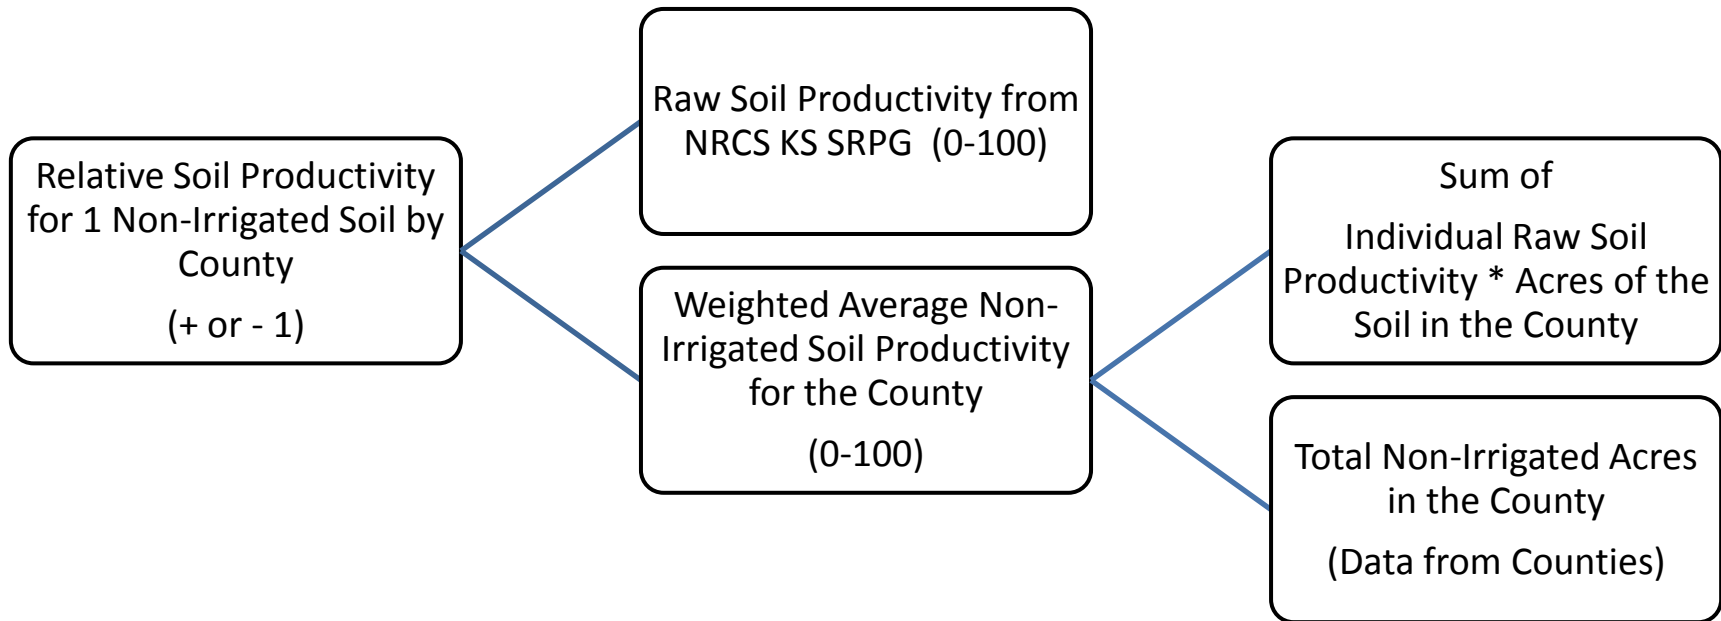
Relative Soil Productivity for 1 Non-Irrigated Soil by County

(+ or - 1)

Raw Soil Productivity from NRCS KS SRPG (0-100)

Weighted Average Non-Irrigated Soil Productivity for the County

(0-100)

Sum of

Individual Raw Soil Productivity * Acres of the Soil in the County

Total Non-Irrigated Acres in the County

(Data from Counties)